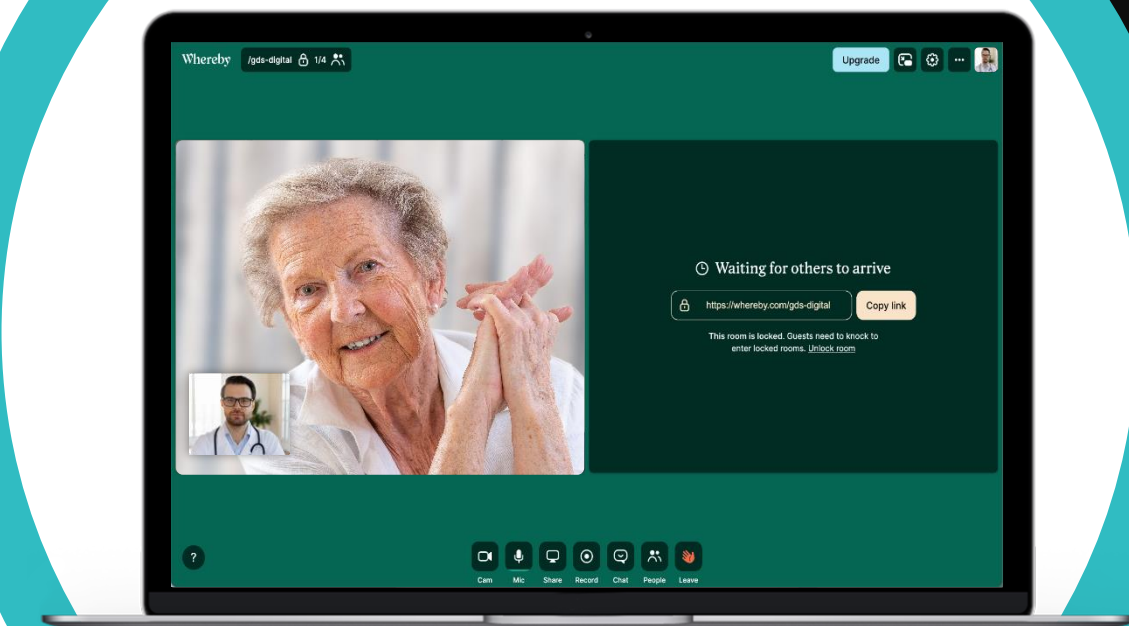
Whereby /gds-digital 1/4

Upgrade

Waiting for others to arrive

https://whereby.com/gds-digital

Copy link

This room is locked. Guests need to knock to enter locked rooms. Unlock room

?

Cam Mic Share Record Chat People Leave